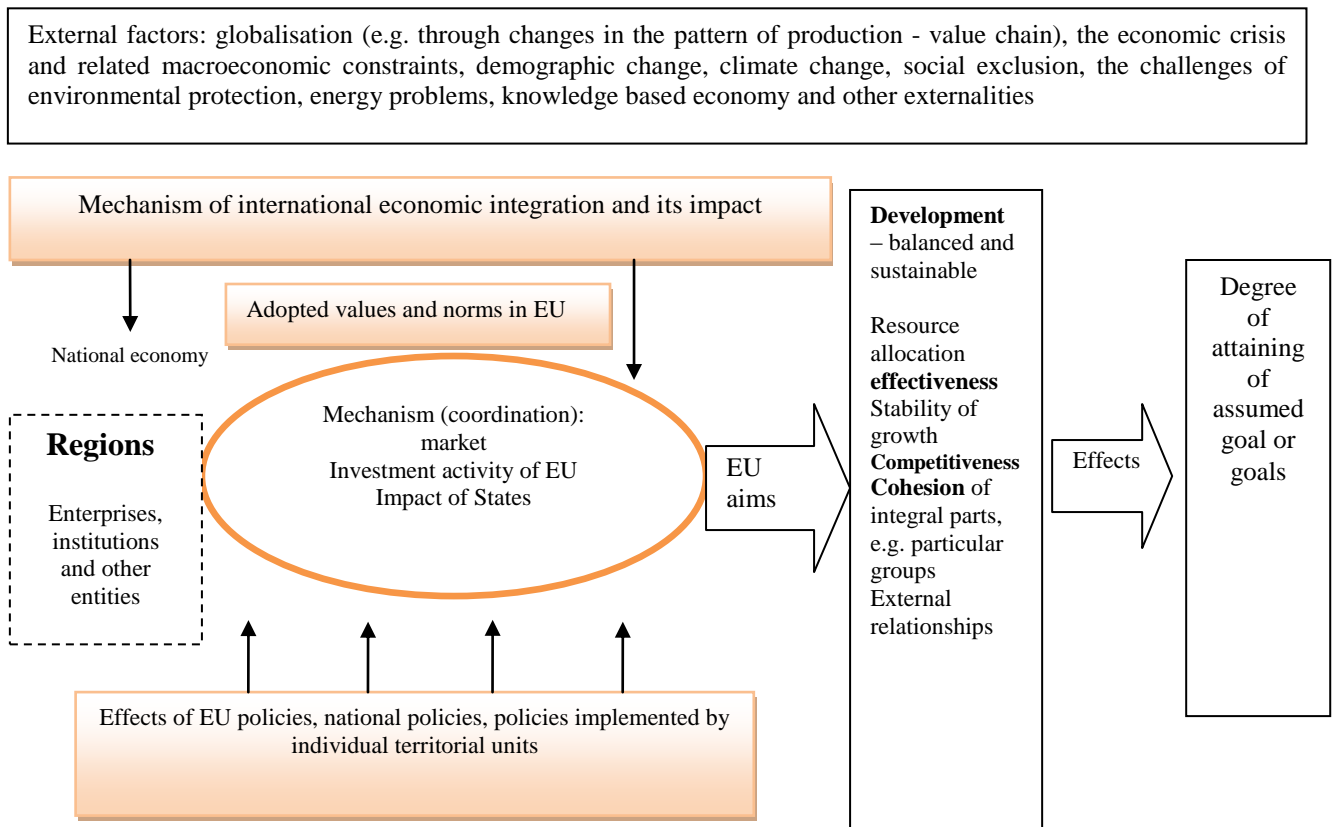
External factors: globalisation (e.g. through changes in the pattern of production - value chain), the economic crisis and related macroeconomic constraints, demographic change, climate change, social exclusion, the challenges of environmental protection, energy problems, knowledge based economy and other externalities

Mechanism of international economic integration and its impact

Adopted values and norms in EU

National economy

Regions

Enterprises, institutions and other entities

Mechanism (coordination): market Investment activity of EU Impact of States

EU aims

Development – balanced and sustainable

Resource allocation effectiveness Stability of growth Competitiveness Cohesion of integral parts, e.g. particular groups External relationships

Effects

Degree of attaining of assumed goal or goals

Effects of EU policies, national policies, policies implemented by individual territorial units